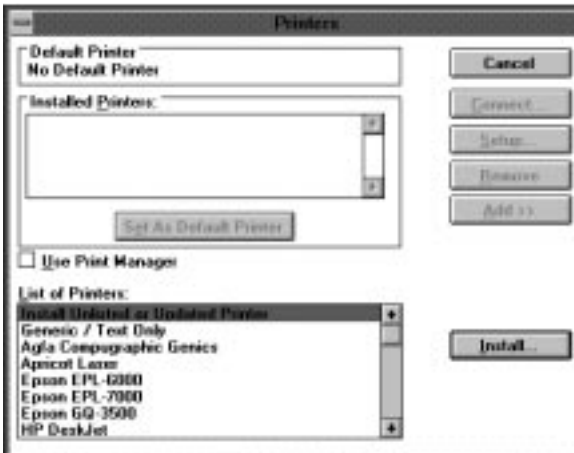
Printers

Default Printer
No Default Printer

Installed Printers:

Set As Default Printer

Use Print Manager

List of Printers:
Install Unlisted or Updated Printer
Generic / Text Only
Agfa Compugraphic Genics
Apricot Laser
Epson EPL-6000
Epson EPL-7000
Epson GQ-3500
HP DeskJet

Cancel
Connect...
Setup...
Remove
Add >>
Install...